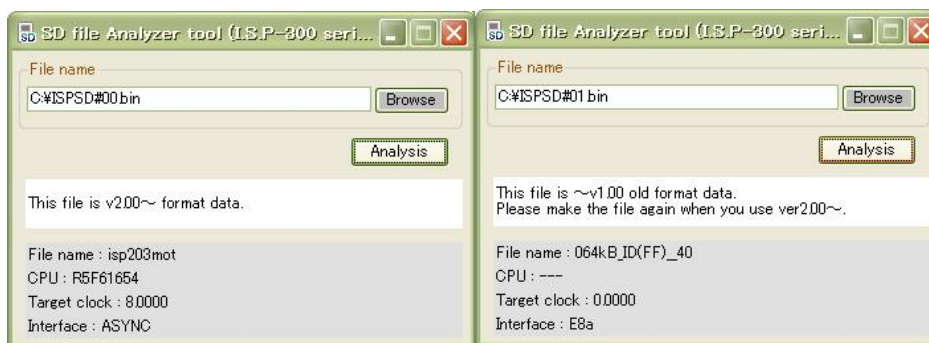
SD file Analyzer tool (I.S.P-300 seri...

File name

C:¥ISPSD#00.bin

Browse

Analysis

This file is v2.00~ format data.

File name : isp203mot

CPU : R5F61654

Target clock : 8.0000

Interface : ASYNC

SD file Analyzer tool (I.S.P-300 seri...

File name

C:¥ISPSD#01.bin

Browse

Analysis

This file is ~v1.00 old format data.
Please make the file again when you use ver2.00~.

File name : 064kB_ID(FF)_40

CPU : ---

Target clock : 0.0000

Interface : E8a